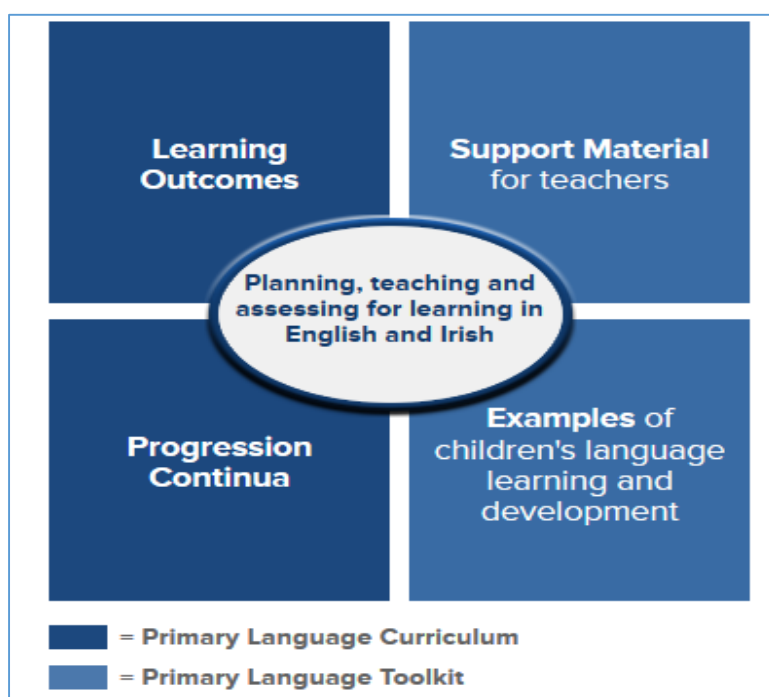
Learning Outcomes

Support Material for teachers

Planning, teaching and assessing for learning in English and Irish

Progression Continua

Examples of children's language learning and development

= Primary Language Curriculum

= Primary Language Toolkit